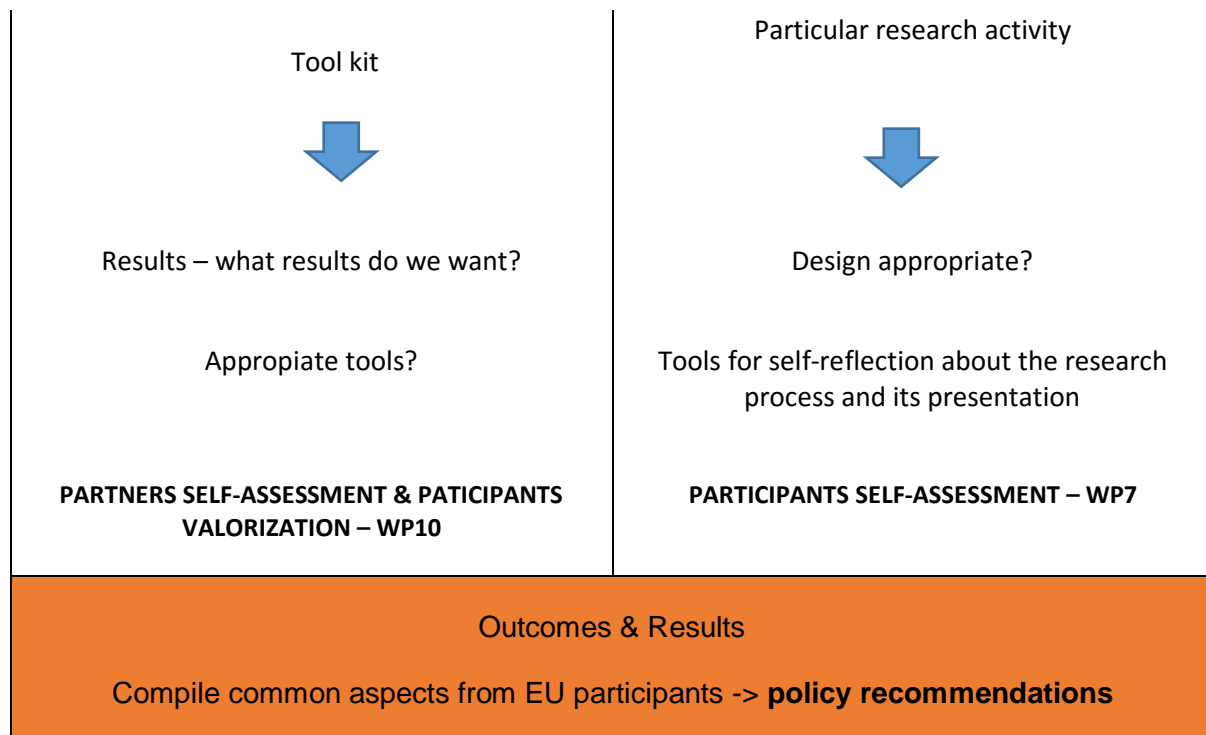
Tool kit

Results – what results do we want?

Appropiate tools?

**PARTNERS SELF-ASSESSMENT & PATICIPANTS VALORIZATION – WP10**

Particular research activity

Design appropriate?

Tools for self-reflection about the research process and its presentation

**PARTICIPANTS SELF-ASSESSMENT – WP7**

Outcomes & Results

Compile common aspects from EU participants -> **policy recommendations**